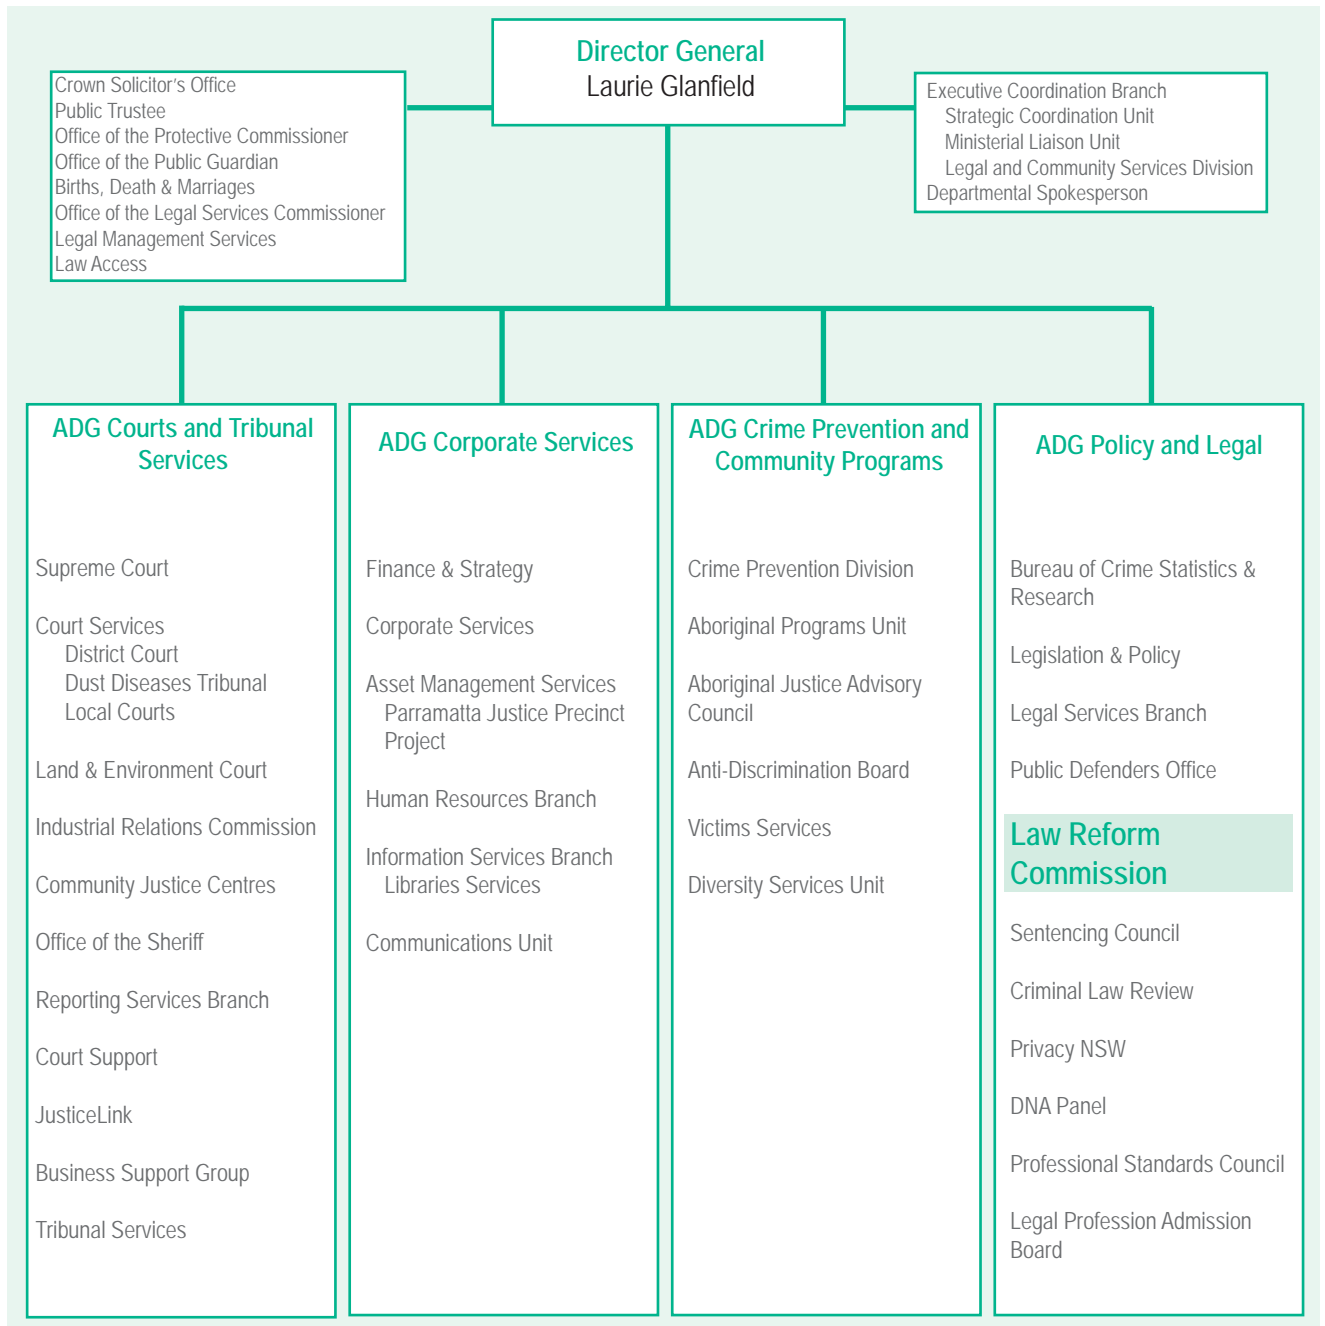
Crown Solicitor's Office
Public Trustee
Office of the Protective Commissioner
Office of the Public Guardian
Births, Death & Marriages
Office of the Legal Services Commissioner
Legal Management Services
Law Access

Director General
Laurie Glanfield

Executive Coordination Branch
Strategic Coordination Unit
Ministerial Liaison Unit
Legal and Community Services Division
Departmental Spokesperson

ADG Courts and Tribunal Services

Supreme Court

Court Services
District Court
Dust Diseases Tribunal
Local Courts

Land & Environment Court

Industrial Relations Commission

Community Justice Centres

Office of the Sheriff

Reporting Services Branch

Court Support

JusticeLink

Business Support Group

Tribunal Services

ADG Corporate Services

Finance & Strategy

Corporate Services

Asset Management Services
Parramatta Justice Precinct Project

Human Resources Branch

Information Services Branch
Libraries Services

Communications Unit

ADG Crime Prevention and Community Programs

Crime Prevention Division

Aboriginal Programs Unit

Aboriginal Justice Advisory Council

Anti-Discrimination Board

Victims Services

Diversity Services Unit

ADG Policy and Legal

Bureau of Crime Statistics & Research

Legislation & Policy

Legal Services Branch

Public Defenders Office

Law Reform Commission

Sentencing Council

Criminal Law Review

Privacy NSW

DNA Panel

Professional Standards Council

Legal Profession Admission Board